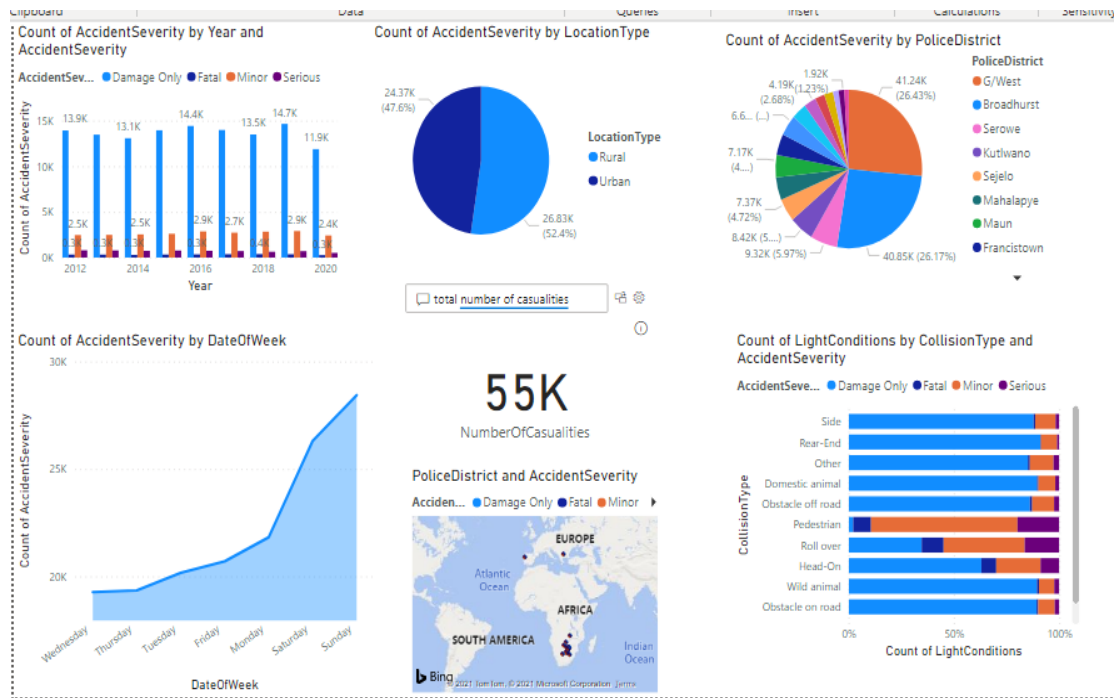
Clipboard Data Queries Insert Calculations Sensitivity

Count of AccidentSeverity by Year and AccidentSeverity

AccidentSev... ● Damage Only ● Fatal ● Minor ● Serious

15K
10K
5K
0K
Count of AccidentSeverity

13.9K 13.1K 14.4K 13.5K 14.7K 11.9K
2.5K 2.5K 2.9K 2.7K 2.9K 2.4K
0.3K 0.3K 0.3K 0.4K 0.3K

2012 2014 2016 2018 2020
Year

Count of AccidentSeverity by LocationType

24.37K (47.6%)
26.83K (52.4%)

LocationType
● Rural
● Urban

Count of AccidentSeverity by PoliceDistrict

1.92K
4.19K (1.23%)
(2.68%)
6.6... (...)
7.17K (4....)
7.37K (4.72%)
8.42K (5....)
9.32K (5.97%)
41.24K (26.43%)
40.85K (26.17%)

PoliceDistrict
● G/West
● Broadhurst
● Serowe
● Kutlwano
● Sejelo
● Mahalapye
● Maun
● Francistown

total number of casualities

Count of AccidentSeverity by DateOfWeek

30K
25K
20K
Count of AccidentSeverity

Wednesday Thursday Tuesday Friday Monday Saturday Sunday
DateOfWeek

55K
NumberOfCasualities

PoliceDistrict and AccidentSeverity

Acciden... ● Damage Only ● Fatal ● Minor

EUROPE
Atlantic Ocean
AFRICA
SOUTH AMERICA
Indian Ocean
Bing © 2021 TomTom, © 2021 Microsoft Corporation Terms

Count of LightConditions by CollisionType and AccidentSeverity

AccidentSeve... ● Damage Only ● Fatal ● Minor ● Serious

Side
Rear-End
Other
Domestic animal
Obstacle off road
Pedestrian
Roll over
Head-On
Wild animal
Obstacle on road

CollisionType

0% 50% 100%
Count of LightConditions